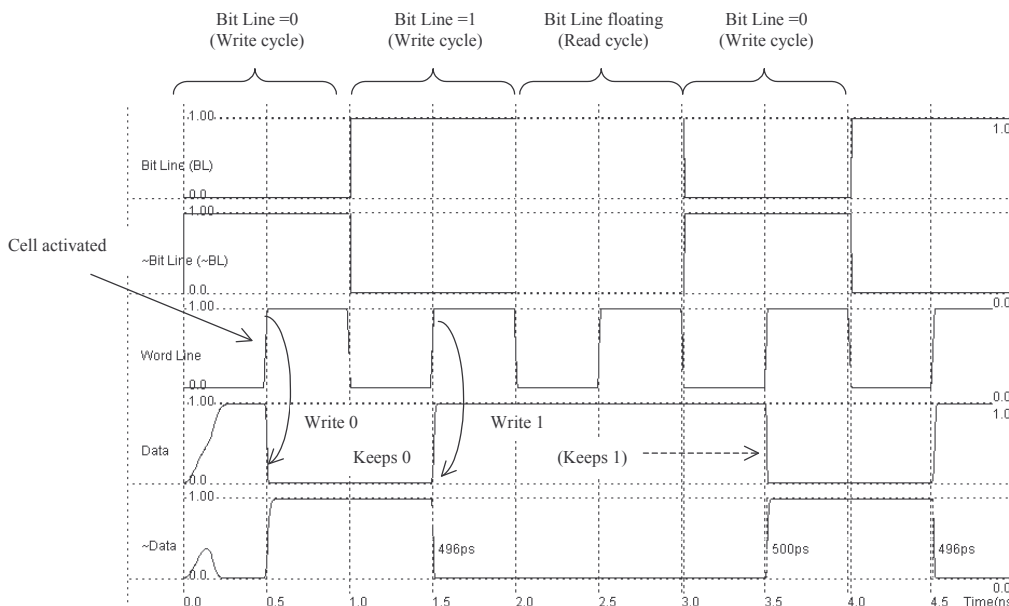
Bit Line =0
(Write cycle)

Bit Line =1
(Write cycle)

Bit Line floating
(Read cycle)

Bit Line =0
(Write cycle)

1.00
Bit Line (BL)
0.0
1.0

1.00
Cell activated
~Bit Line (~BL)
0.0

1.00
Word Line
0.0
0.0

1.00
Write 0
Write 1
Data
Keeps 0
(Keeps 1)
0.0
1.0
0.0

1.00
~Data
496ps
500ps
496ps
0.0
0.0

0.0 0.5 1.0 1.5 2.0 2.5 3.0 3.5 4.0 4.5 Time(n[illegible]